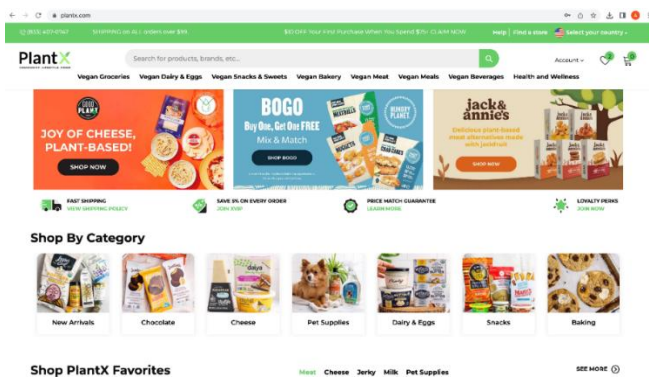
plantx.com

(855) 407-0167 SHIPPING on ALL orders over $99 $10 OFF Your First Purchase When You Spend $75+ CLAIM NOW Help | Find a store Select your country

PlantX

Search for products, brands, etc...

Account

Vegan Groceries Vegan Dairy & Eggs Vegan Snacks & Sweets Vegan Bakery Vegan Meat Vegan Meals Vegan Beverages Health and Wellness

JOY OF CHEESE, PLANT-BASED!

SHOP NOW

BOGO

Buy One, Get One FREE

Mix & Match

SHOP BOGO

jack & annie's

Delicious plant based meat alternatives made with jackfruit

SHOP NOW

FAST SHIPPING
VIEW SHIPPING POLICY

SAVE 5% ON EVERY ORDER
JOIN XVIP

PRICE MATCH GUARANTEE
LEARN MORE

LOYALTY PERKS
JOIN NOW

Shop By Category

New Arrivals

Chocolate

Cheese

Pet Supplies

Dairy & Eggs

Snacks

Baking

Shop PlantX Favorites

Meat Cheese Jerky Milk Pet Supplies

SEE MORE